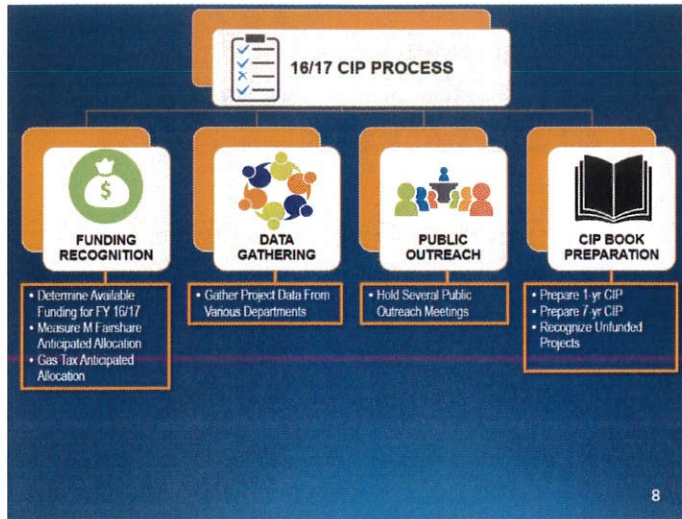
16/17 CIP PROCESS

$ FUNDING RECOGNITION

- Determine Available Funding for FY 16/17
- Measure M Fairshare Anticipated Allocation
- Gas Tax Anticipated Allocation

DATA GATHERING

- Gather Project Data From Various Departments

PUBLIC OUTREACH

- Hold Several Public Outreach Meetings

CIP BOOK PREPARATION

- Prepare 1-yr CIP
- Prepare 7-yr CIP
- Recognize Unfunded Projects

8